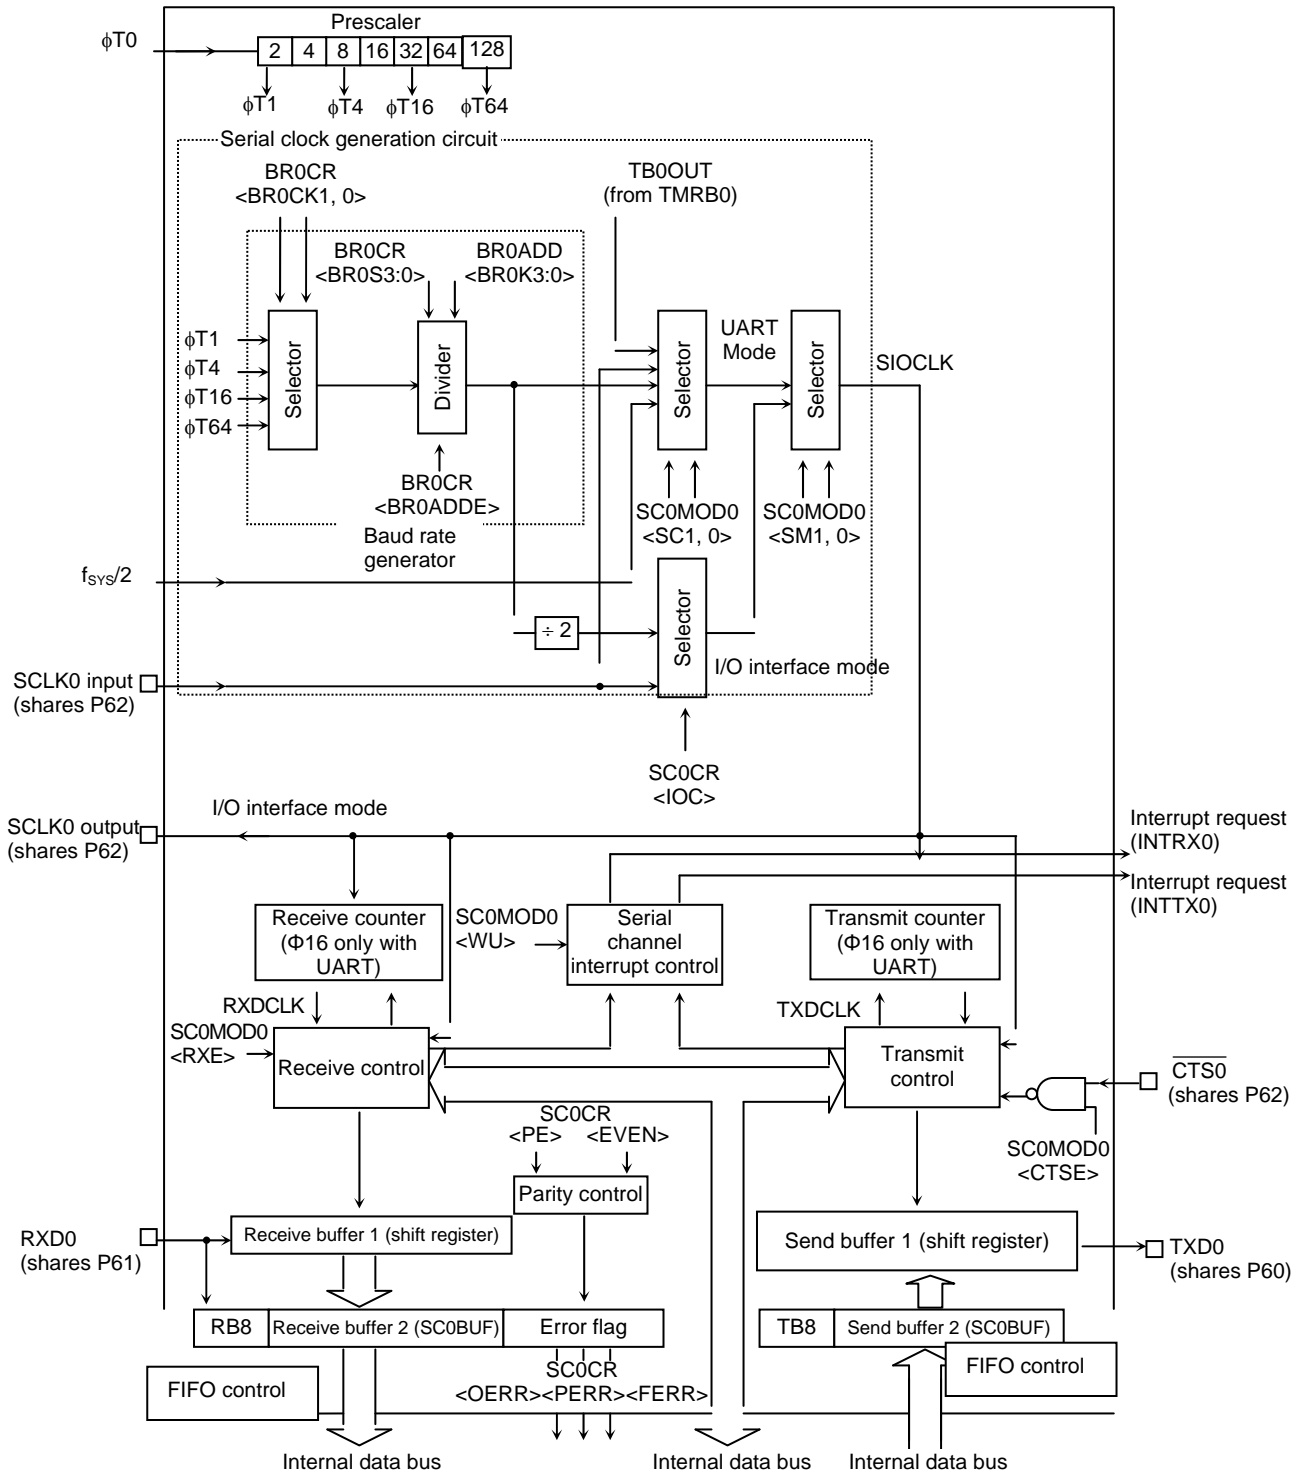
φT0

Prescaler

| 2 | 4 | 8 | 16 | 32 | 64 | 128 |
|---|---|---|---|---|---|---|

φT1 φT4 φT16 φT64

Serial clock generation circuit

BR0CR <BR0CK1, 0>

TB0OUT (from TMRB0)

BR0CR <BR0S3:0>

BR0ADD <BR0K3:0>

φT1
φT4
φT16
φT64

Selector

Divider

Selector

UART Mode

Selector

SIOCLK

BR0CR <BR0ADDE>

SC0MOD0 <SC1, 0>

SC0MOD0 <SM1, 0>

Baud rate generator

$f_{SYS}/2$

÷ 2

Selector

I/O interface mode

SCLK0 input (shares P62)

SC0CR <IOC>

I/O interface mode

SCLK0 output (shares P62)

Interrupt request (INTRX0)

Interrupt request (INTTX0)

Receive counter (Φ16 only with UART)

SC0MOD0 <WU>

Serial channel interrupt control

Transmit counter (Φ16 only with UART)

RXDCLK

TXDCLK

SC0MOD0 <RXE>

Receive control

Transmit control

$\overline{CTS0}$ (shares P62)

SC0CR <PE> <EVEN>

SC0MOD0 <CTSE>

Parity control

RXD0 (shares P61)

Receive buffer 1 (shift register)

Send buffer 1 (shift register)

TXD0 (shares P60)

RB8

Receive buffer 2 (SC0BUF)

Error flag

TB8

Send buffer 2 (SC0BUF)

FIFO control

SC0CR <OERR><PERR><FERR>

FIFO control

Internal data bus

Internal data bus

Internal data bus